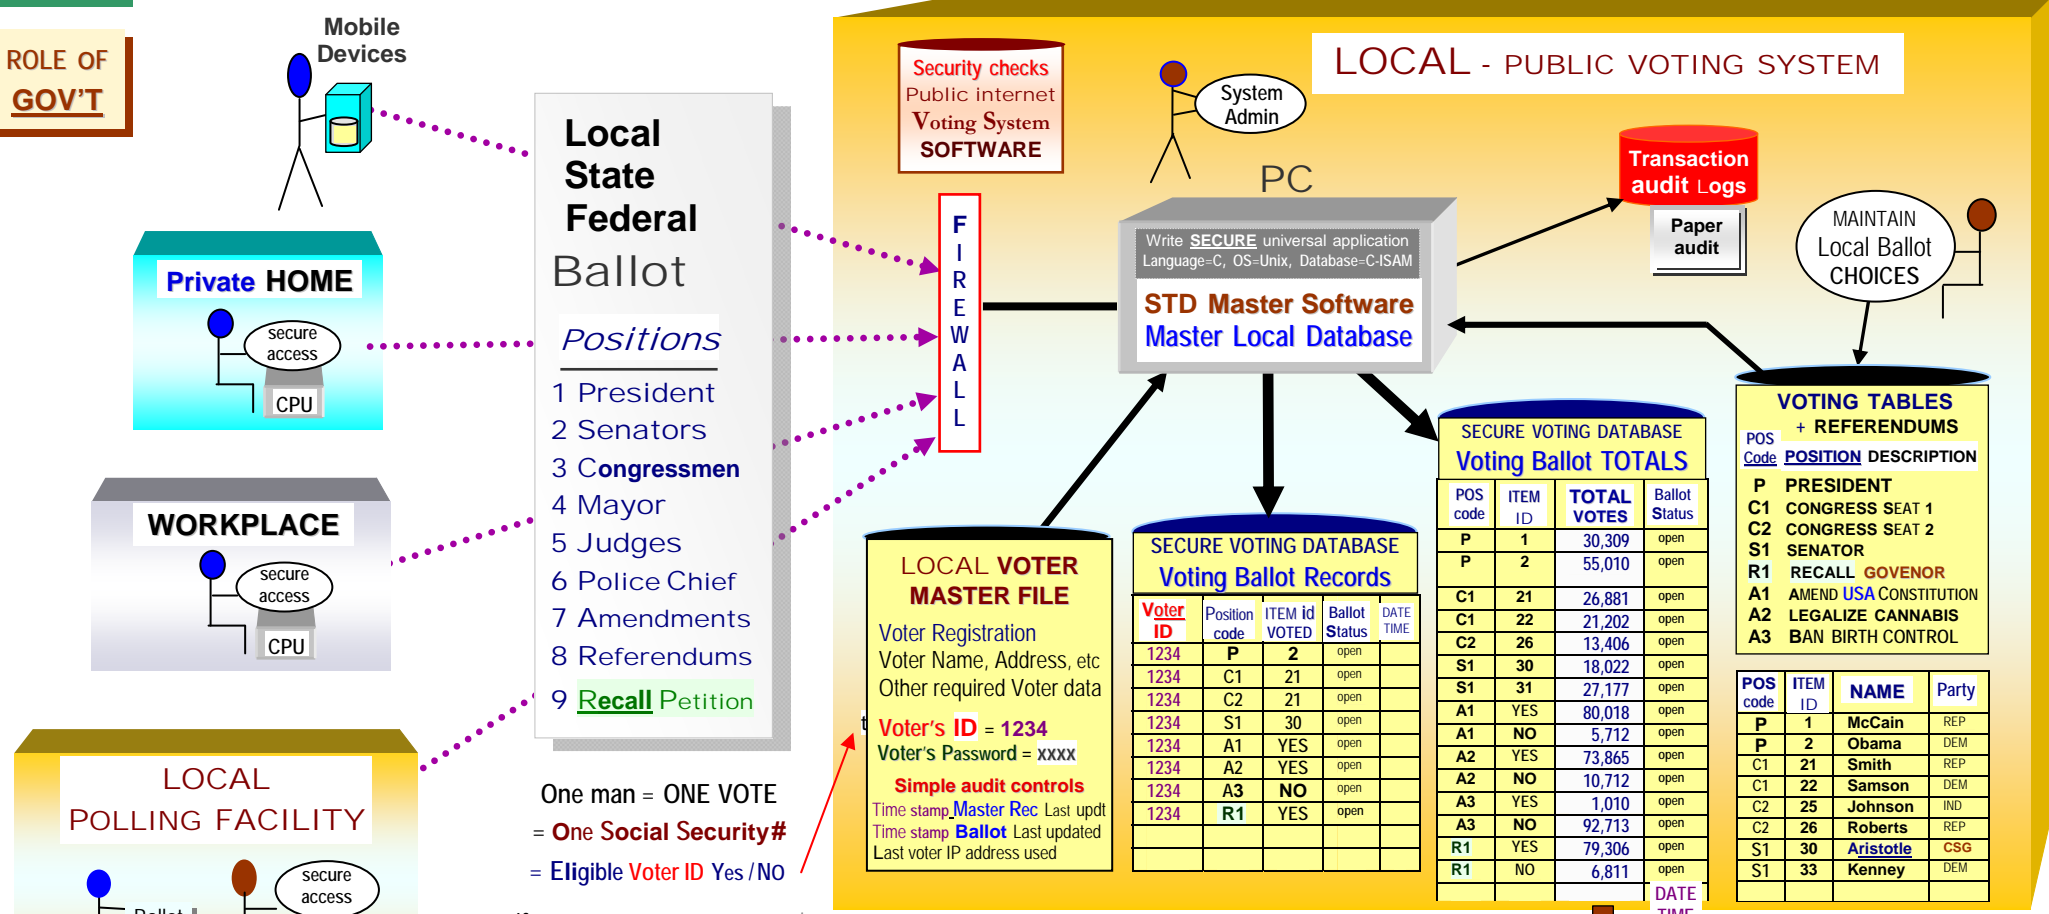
ROLE OF GOV'T

Mobile Devices

Private HOME
secure access
CPU

WORKPLACE
secure access
CPU

LOCAL POLLING FACILITY
secure access
Ballot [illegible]

Local State Federal Ballot

Positions
1 President
2 Senators
3 Congressmen
4 Mayor
5 Judges
6 Police Chief
7 Amendments
8 Referendums
9 Recall Petition

One man = ONE VOTE
= One Social Security#
= Eligible Voter ID Yes / NO

F I R E W A L L

Security checks
Public internet
Voting System
SOFTWARE

System Admin

LOCAL - PUBLIC VOTING SYSTEM

PC

Write SECURE universal application
Language=C, OS=Unix, Database=C-ISAM

STD Master Software
Master Local Database

Transaction audit Logs

Paper audit

MAINTAIN Local Ballot CHOICES

LOCAL VOTER MASTER FILE
Voter Registration
Voter Name, Address, etc
Other required Voter data
Voter's ID = 1234
Voter's Password = xxxx
Simple audit controls
Time stamp Master Rec Last updt
Time stamp Ballot Last updated
Last voter IP address used

SECURE VOTING DATABASE
Voting Ballot Records

| Voter ID | Position code | ITEM id VOTED | Ballot Status | DATE TIME |
|---|---|---|---|---|
| 1234 | P | 2 | open | |
| 1234 | C1 | 21 | open | |
| 1234 | C2 | 21 | open | |
| 1234 | S1 | 30 | open | |
| 1234 | A1 | YES | open | |
| 1234 | A2 | YES | open | |
| 1234 | A3 | NO | open | |
| 1234 | R1 | YES | open | |

SECURE VOTING DATABASE
Voting Ballot TOTALS

| POS code | ITEM ID | TOTAL VOTES | Ballot Status |
|---|---|---|---|
| P | 1 | 30,309 | open |
| P | 2 | 55,010 | open |
| C1 | 21 | 26,881 | open |
| C1 | 22 | 21,202 | open |
| C2 | 26 | 13,406 | open |
| S1 | 30 | 18,022 | open |
| S1 | 31 | 27,177 | open |
| A1 | YES | 80,018 | open |
| A1 | NO | 5,712 | open |
| A2 | YES | 73,865 | open |
| A2 | NO | 10,712 | open |
| A3 | YES | 1,010 | open |
| A3 | NO | 92,713 | open |
| R1 | YES | 79,306 | open |
| R1 | NO | 6,811 | open |

DATE TIME

VOTING TABLES + REFERENDUMS

| POS Code | POSITION | DESCRIPTION |
|---|---|---|
| P | PRESIDENT | |
| C1 | CONGRESS SEAT 1 | |
| C2 | CONGRESS SEAT 2 | |
| S1 | SENATOR | |
| R1 | RECALL GOVENOR | |
| A1 | AMEND USA CONSTITUTION | |
| A2 | LEGALIZE CANNABIS | |
| A3 | BAN BIRTH CONTROL | |

| POS code | ITEM ID | NAME | Party |
|---|---|---|---|
| P | 1 | McCain | REP |
| P | 2 | Obama | DEM |
| C1 | 21 | Smith | REP |
| C1 | 22 | Samson | DEM |
| C2 | 25 | Johnson | IND |
| C2 | 26 | Roberts | REP |
| S1 | 30 | Aristotle | CSG |
| S1 | 33 | Kenney | DEM |